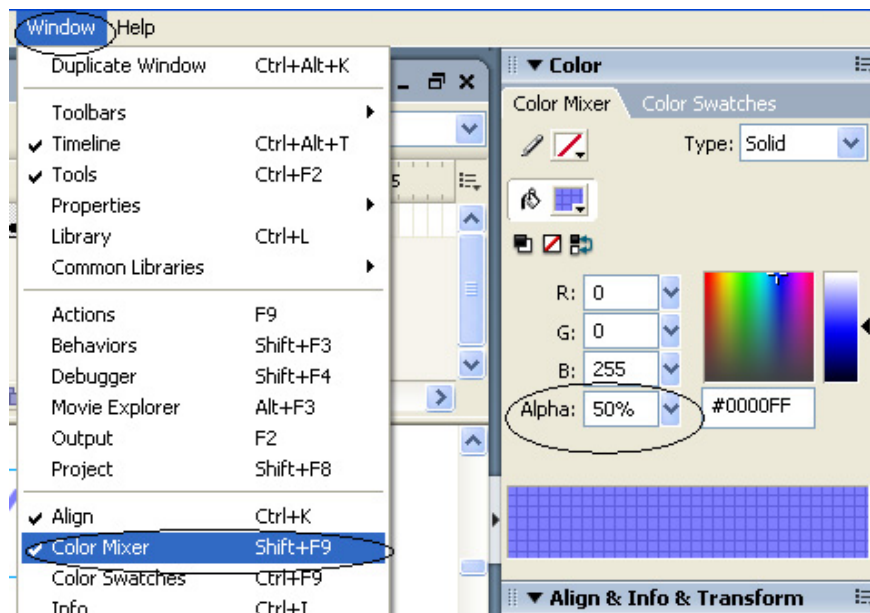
Window Help

Duplicate Window Ctrl+Alt+K

Toolbars
✔ Timeline Ctrl+Alt+T
✔ Tools Ctrl+F2
Properties
Library Ctrl+L
Common Libraries

Actions F9
Behaviors Shift+F3
Debugger Shift+F4
Movie Explorer Alt+F3
Output F2
Project Shift+F8

✔ Align Ctrl+K
✔ Color Mixer Shift+F9
Color Swatches Ctrl+F9
Info Ctrl+I

5

▼ Color
Color Mixer Color Swatches
Type: Solid
R: 0
G: 0
B: 255
Alpha: 50%
#0000FF

▼ Align & Info & Transform